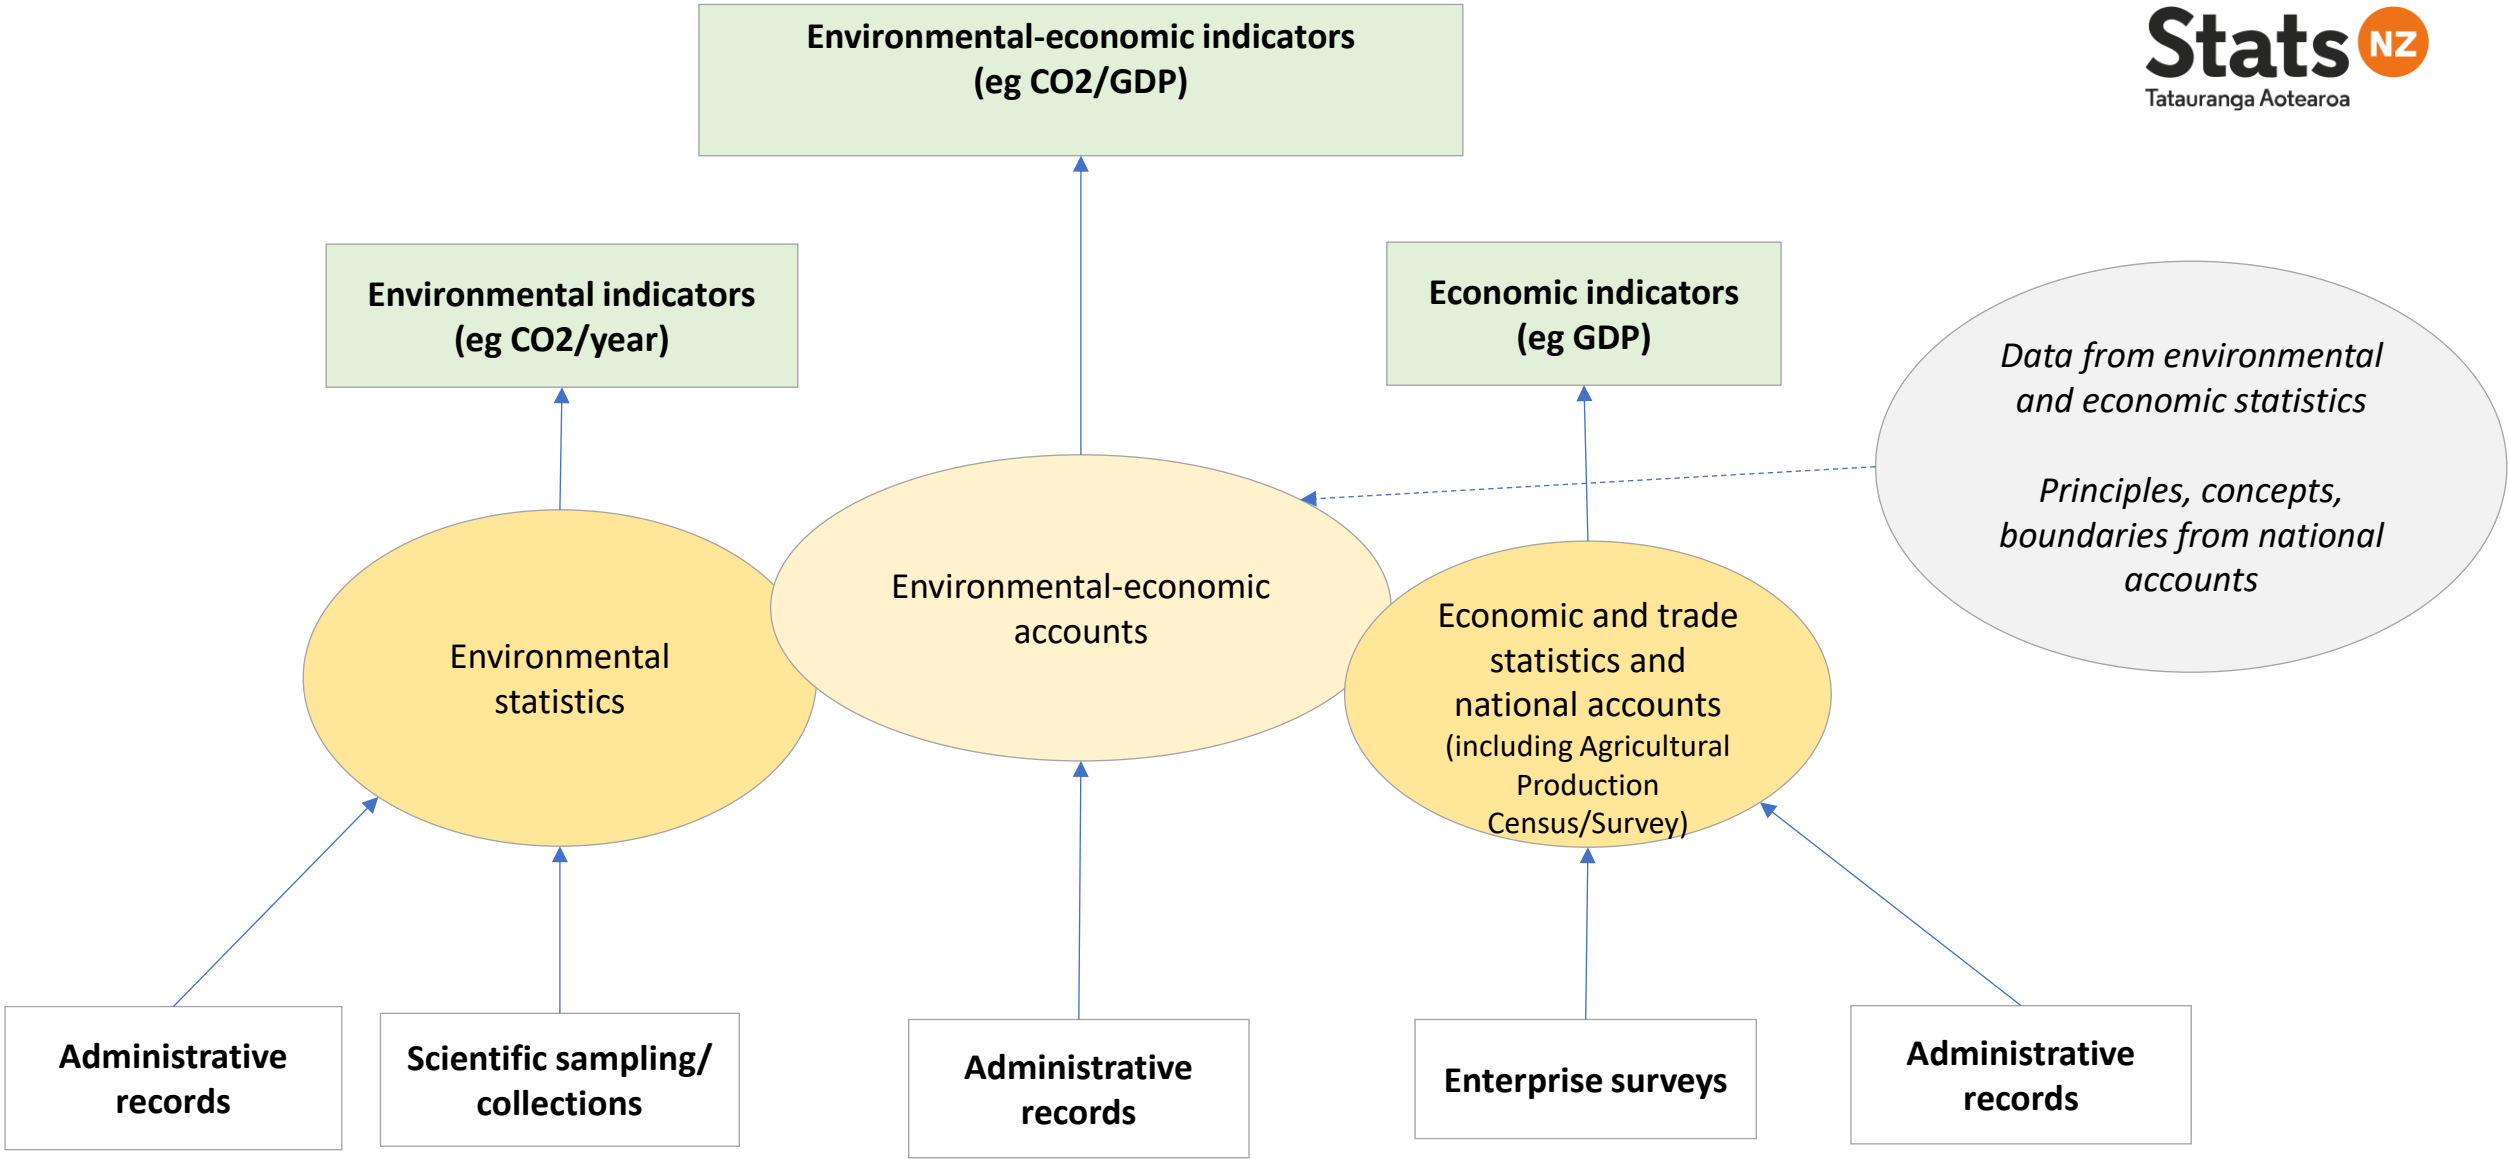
Environmental-economic indicators (eg CO2/GDP)

Stats NZ
Tatauranga Aotearoa

Environmental indicators (eg CO2/year)

Economic indicators (eg GDP)

*Data from environmental and economic statistics*

*Principles, concepts, boundaries from national accounts*

Environmental statistics

Environmental-economic accounts

Economic and trade statistics and national accounts (including Agricultural Production Census/Survey)

Administrative records

Scientific sampling/ collections

Administrative records

Enterprise surveys

Administrative records